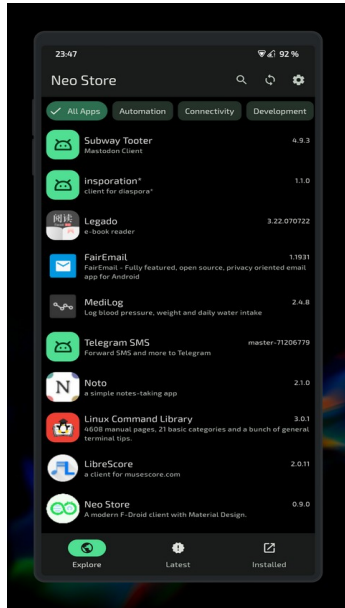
23:47

92 %

Neo Store

All Apps

Automation

Connectivity

Development

Subway Tooter
Mastodon Client
4.9.3

insporation*
client for diaspora*
1.1.0

Legado
e-book reader
3.22.070722

FairEmail
FairEmail - Fully featured, open source, privacy oriented email app for Android
1.1931

MediLog
Log blood pressure, weight and daily water intake
2.4.8

Telegram SMS
Forward SMS and more to Telegram
master-71206779

Noto
a simple notes-taking app
2.1.0

Linux Command Library
4608 manual pages, 21 basic categories and a bunch of general terminal tips.
3.0.1

LibreScore
a client for musescore.com
2.0.11

Neo Store
A modern F-Droid client with Material Design.
0.9.0

Explore

Latest

Installed